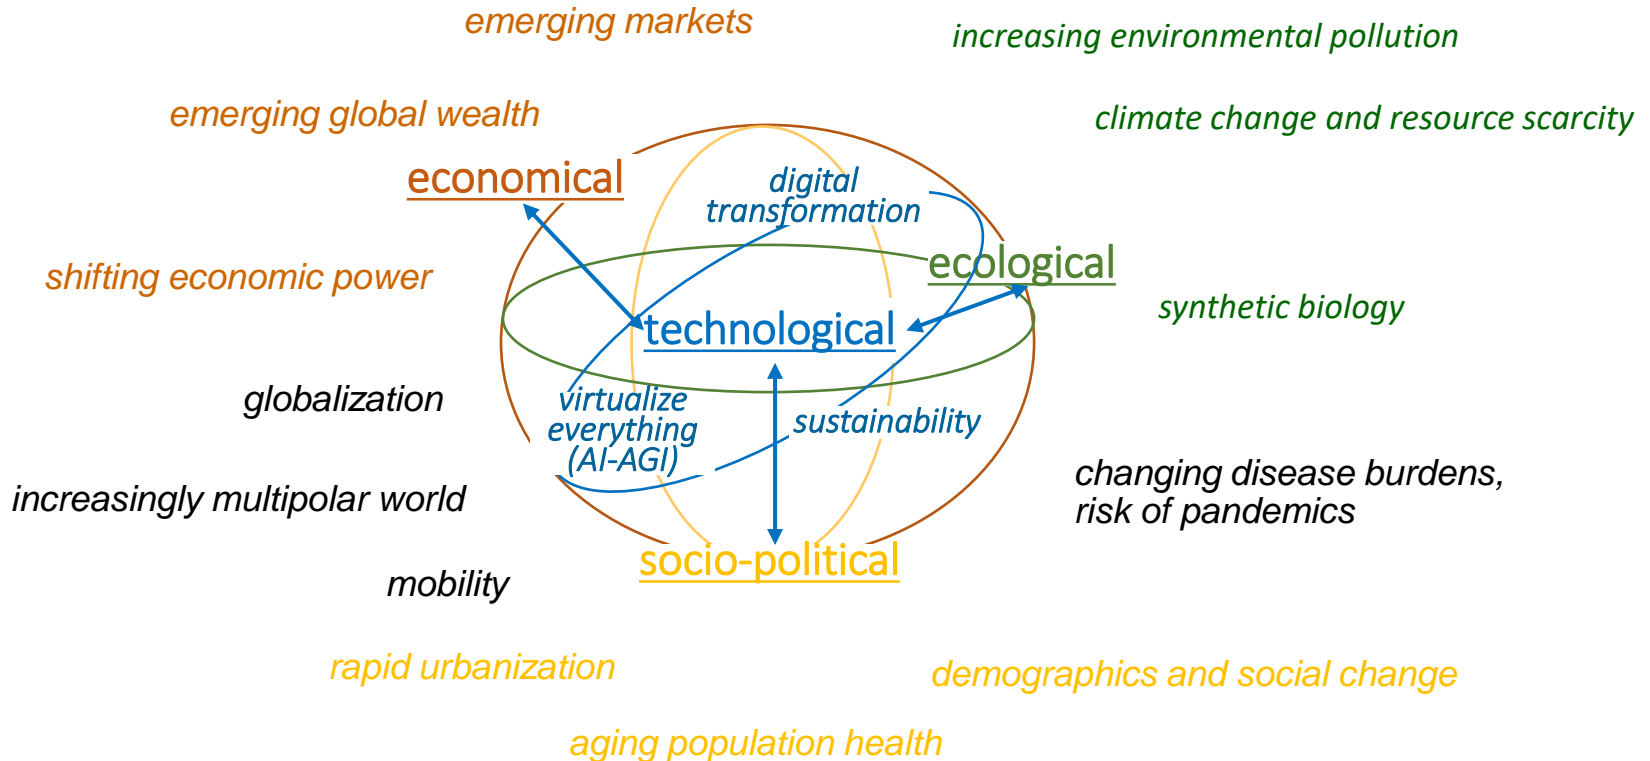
emerging markets

increasing environmental pollution

emerging global wealth

climate change and resource scarcity

economical

digital transformation

ecological

shifting economic power

technological

synthetic biology

globalization

virtualize everything (AI-AGI)

sustainability

changing disease burdens, risk of pandemics

increasingly multipolar world

socio-political

mobility

rapid urbanization

demographics and social change

aging population health